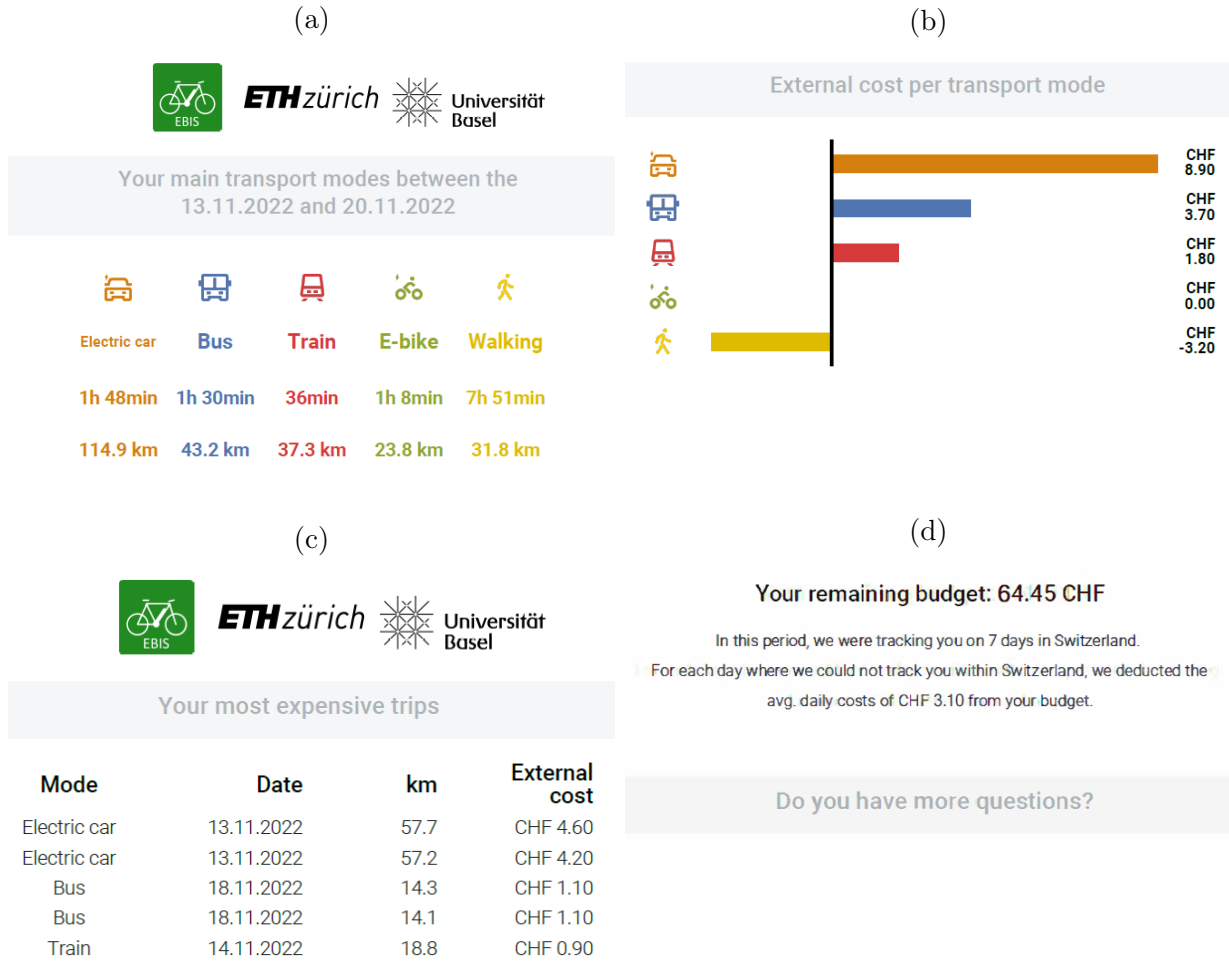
(a)

EBIS ETH zürich Universität Basel

Your main transport modes between the 13.11.2022 and 20.11.2022

| Electric car | Bus | Train | E-bike | Walking |
|---|---|---|---|---|
| 1h 48min | 1h 30min | 36min | 1h 8min | 7h 51min |
| 114.9 km | 43.2 km | 37.3 km | 23.8 km | 31.8 km |

(b)

External cost per transport mode

CHF 8.90
CHF 3.70
CHF 1.80
CHF 0.00
CHF -3.20

(c)

EBIS ETH zürich Universität Basel

Your most expensive trips

| Mode | Date | km | External cost |
|---|---|---|---|
| Electric car | 13.11.2022 | 57.7 | CHF 4.60 |
| Electric car | 13.11.2022 | 57.2 | CHF 4.20 |
| Bus | 18.11.2022 | 14.3 | CHF 1.10 |
| Bus | 18.11.2022 | 14.1 | CHF 1.10 |
| Train | 14.11.2022 | 18.8 | CHF 0.90 |

(d)

Your remaining budget: 64.45 CHF

In this period, we were tracking you on 7 days in Switzerland.

For each day where we could not track you within Switzerland, we deducted the avg. daily costs of CHF 3.10 from your budget.

Do you have more questions?